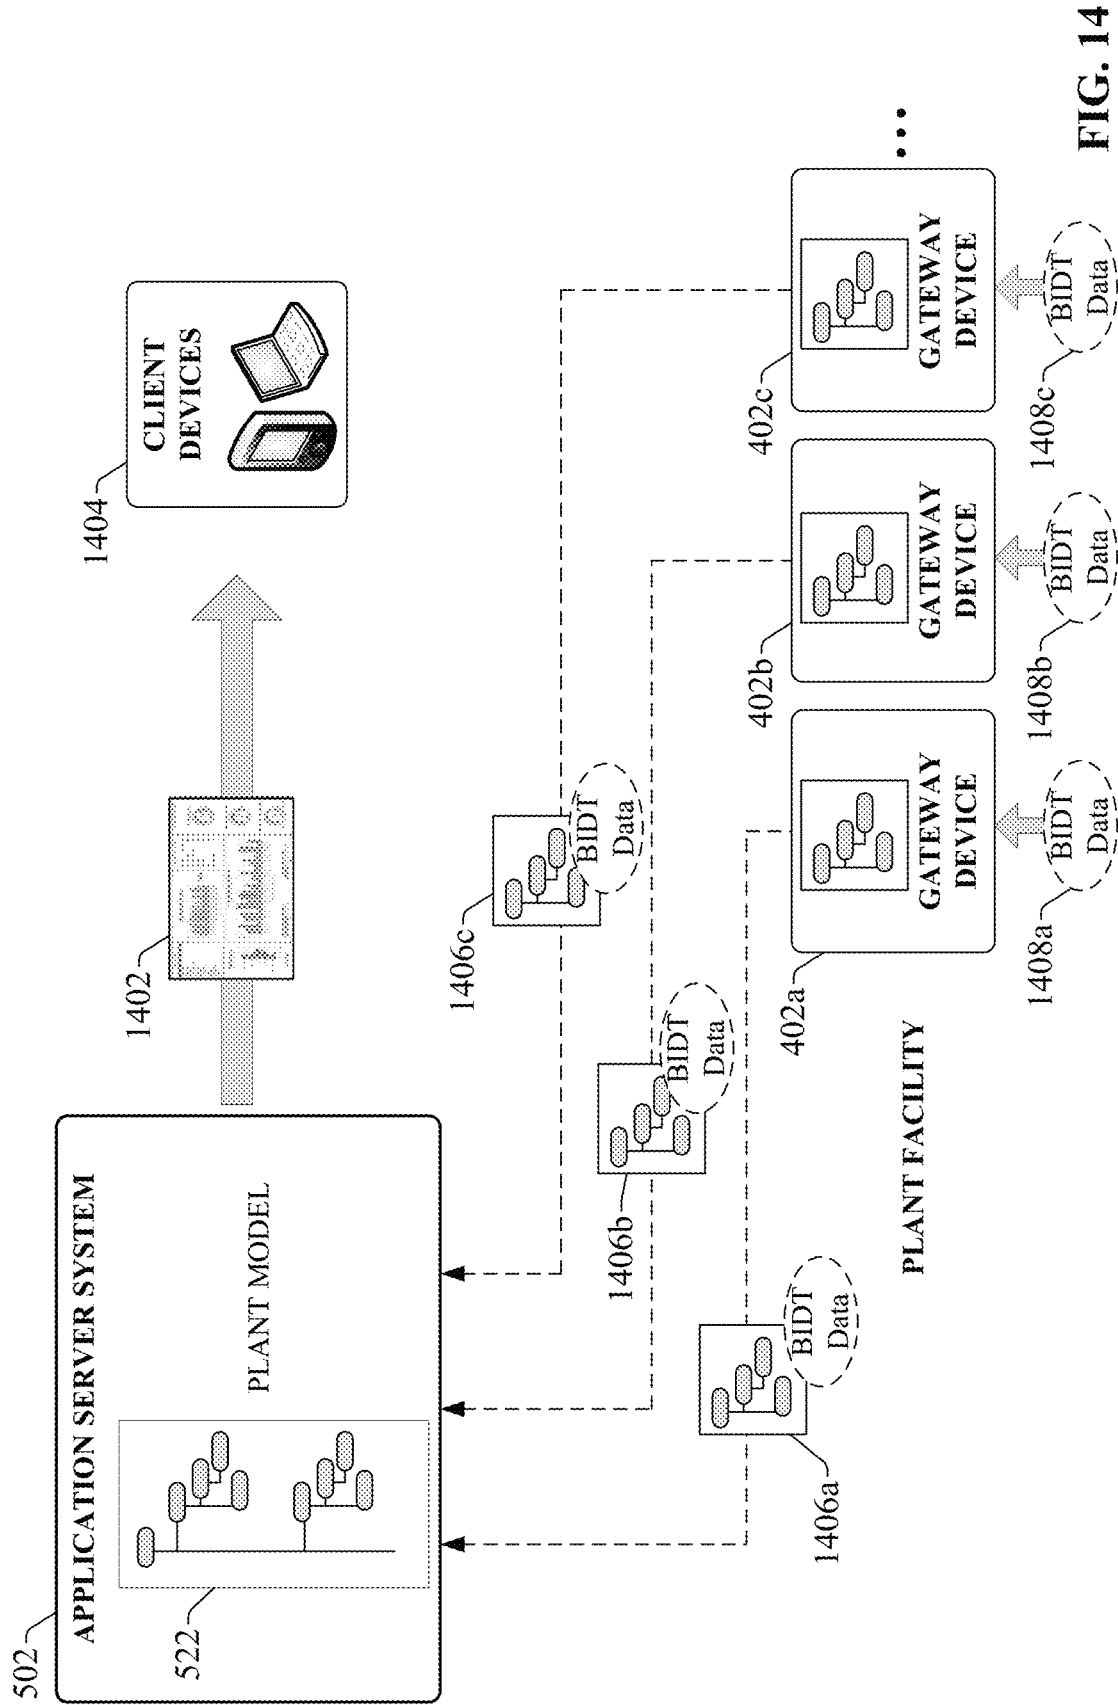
502
APPLICATION SERVER SYSTEM
522
PLANT MODEL
1402
1404
CLIENT DEVICES
1406a
BIDT Data
1406b
BIDT Data
1406c
BIDT Data
PLANT FACILITY
402a
GATEWAY DEVICE
1408a
BIDT Data
402b
GATEWAY DEVICE
1408b
BIDT Data
402c
GATEWAY DEVICE
1408c
BIDT Data
...
FIG. 14